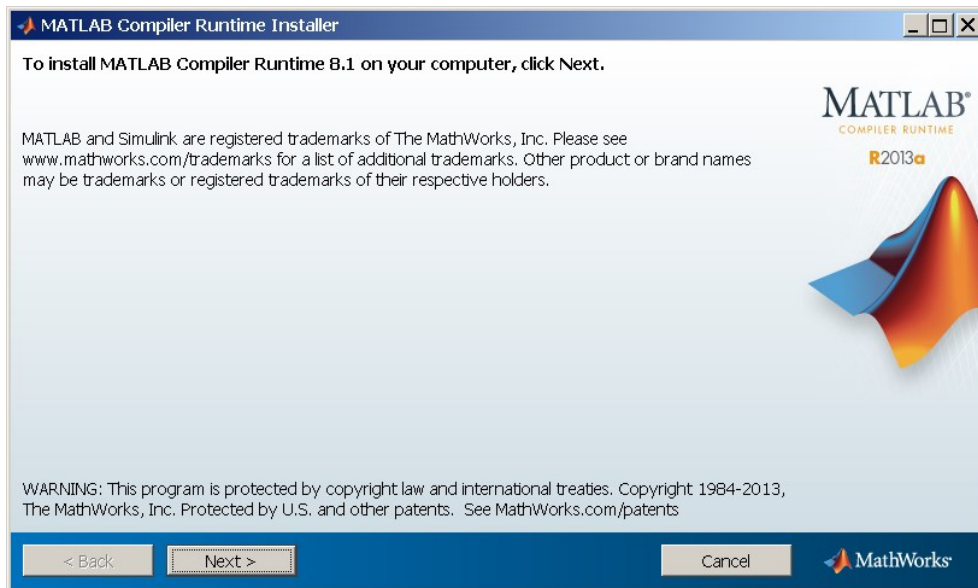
MATLAB Compiler Runtime Installer

To install MATLAB Compiler Runtime 8.1 on your computer, click Next.

MATLAB®
COMPILER RUNTIME
R2013a

MATLAB and Simulink are registered trademarks of The MathWorks, Inc. Please see www.mathworks.com/trademarks for a list of additional trademarks. Other product or brand names may be trademarks or registered trademarks of their respective holders.

WARNING: This program is protected by copyright law and international treaties. Copyright 1984-2013, The MathWorks, Inc. Protected by U.S. and other patents. See MathWorks.com/patents

< Back | Next > | Cancel

MathWorks®